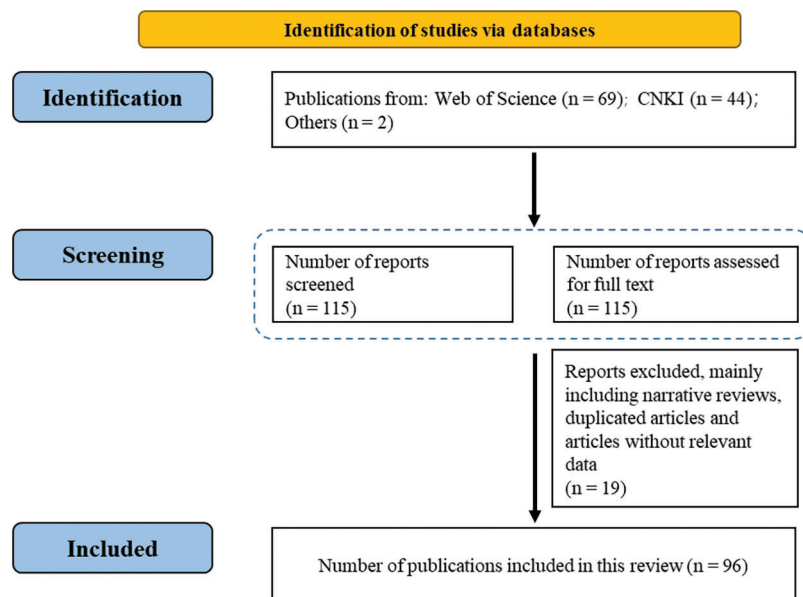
Identification of studies via databases

Identification

Publications from: Web of Science (n = 69); CNKI (n = 44); Others (n = 2)

Screening

Number of reports screened (n = 115)

Number of reports assessed for full text (n = 115)

Reports excluded, mainly including narrative reviews, duplicated articles and articles without relevant data (n = 19)

Included

Number of publications included in this review (n = 96)